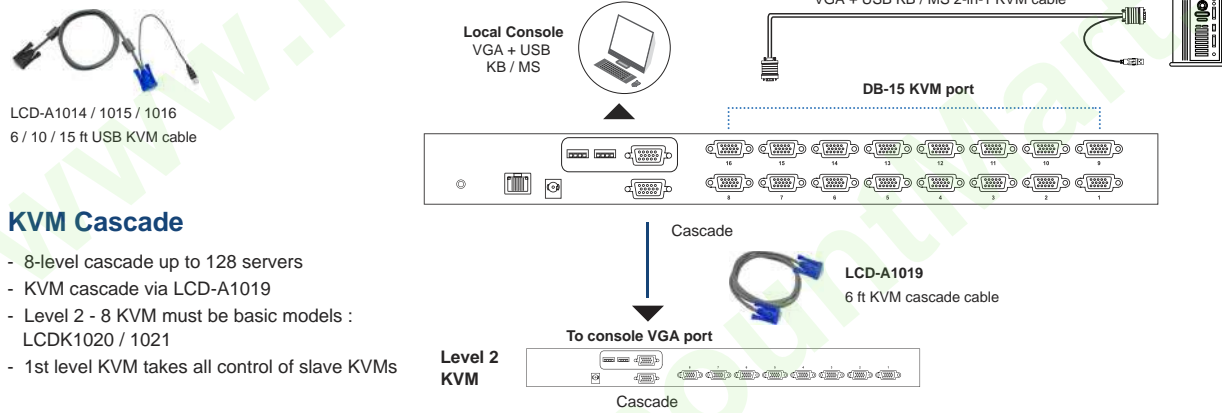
LCD-A1014 / 1015 / 1016
6 / 10 / 15 ft USB KVM cable

Local Console
VGA + USB
KB / MS

VGA + USB KB / MS 2-in-1 KVM cable

DB-15 KVM port

16 15 14 13 12 11 10 9
8 7 6 5 4 3 2 1

KVM Cascade

- 8-level cascade up to 128 servers
- KVM cascade via LCD-A1019
- Level 2 - 8 KVM must be basic models : LCDK1020 / 1021
- 1st level KVM takes all control of slave KVMs

Cascade

LCD-A1019
6 ft KVM cascade cable

To console VGA port

Level 2
KVM

Cascade